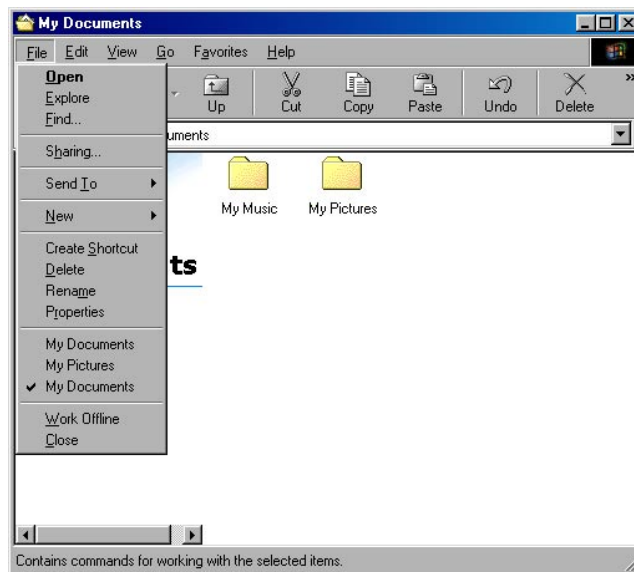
My Documents

File Edit View Go Favorites Help

Up Cut Copy Paste Undo Delete

uments

Open
Explore
Find...

Sharing...

Send To

New

Create Shortcut
Delete
Rename
Properties

My Documents
My Pictures
✔ My Documents

Work Offline
Close

My Music

My Pictures

ts

Contains commands for working with the selected items.